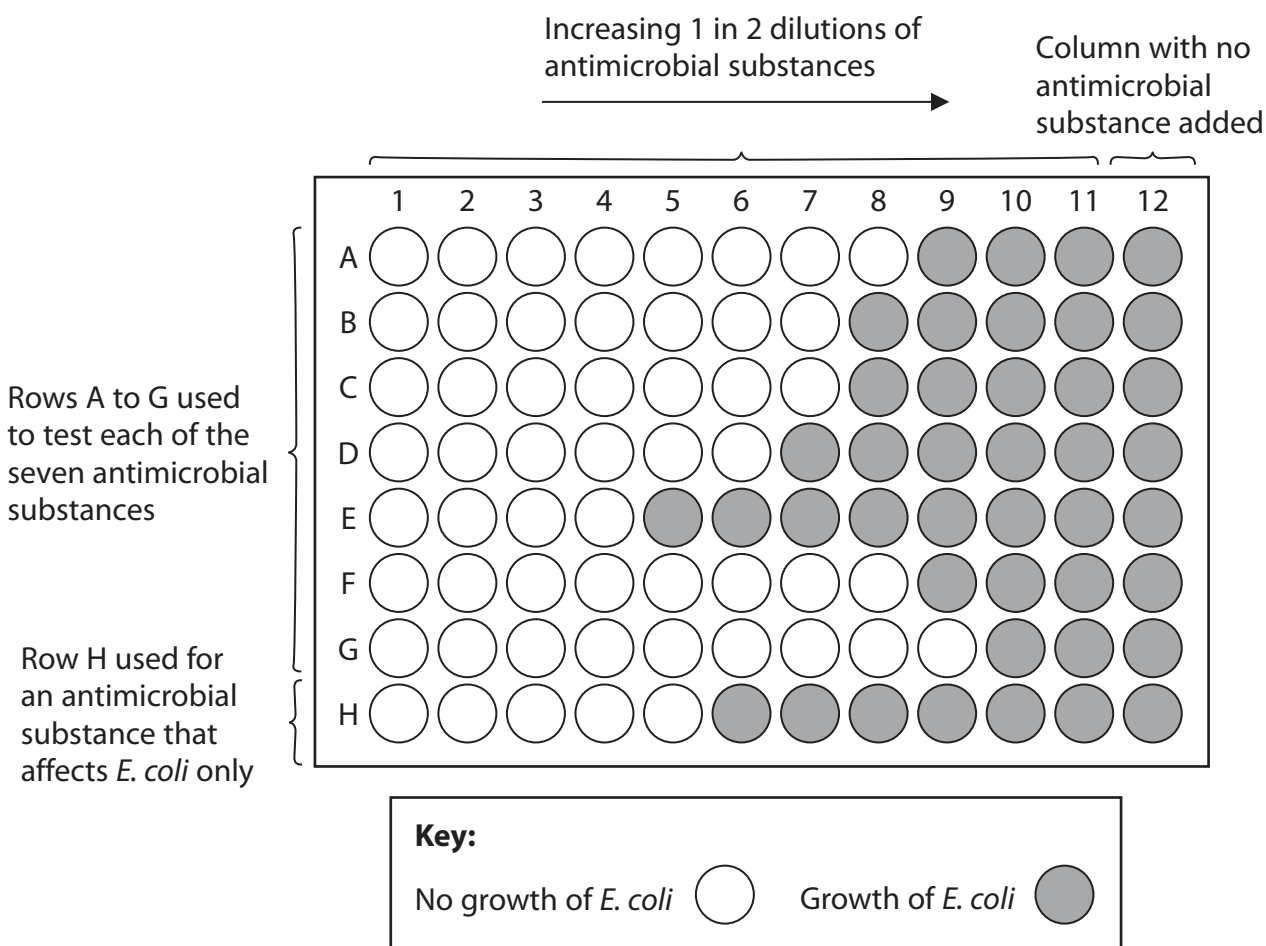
Increasing 1 in 2 dilutions of antimicrobial substances

Column with no antimicrobial substance added

1 2 3 4 5 6 7 8 9 10 11 12

A
B
C
D
E
F
G
H

Rows A to G used to test each of the seven antimicrobial substances

Row H used for an antimicrobial substance that affects E. coli only

Key:

No growth of E. coli

Growth of E. coli